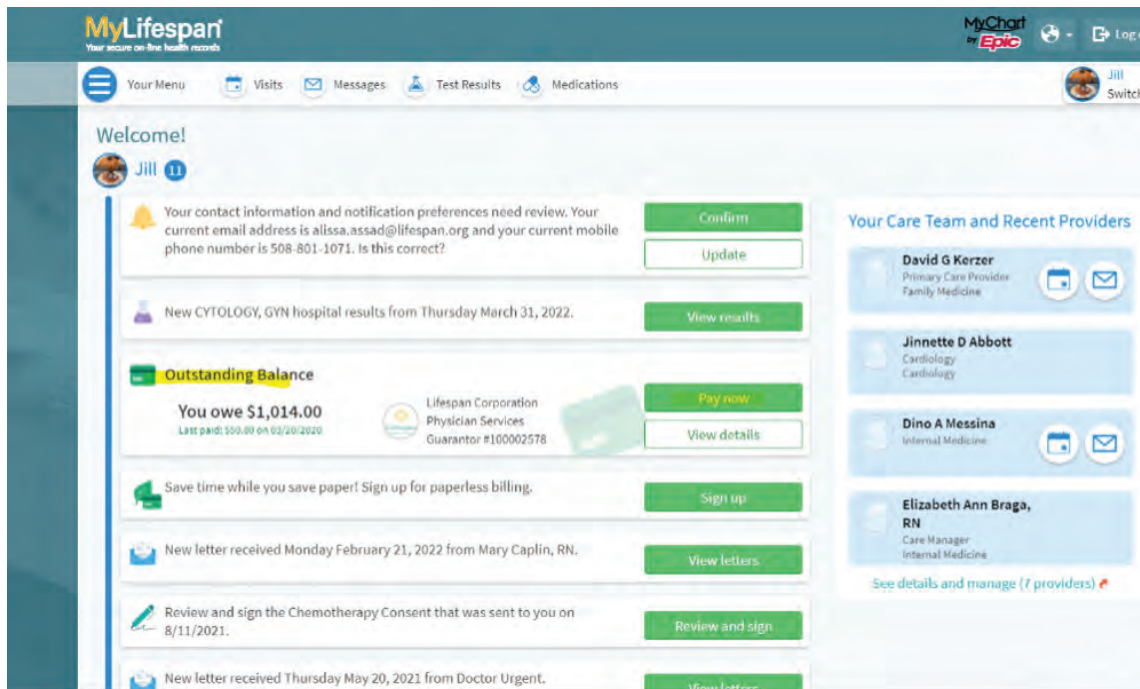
MyLifespan
Your secure on-line health records

MyChart by Epic

Log

Your Menu Visits Messages Test Results Medications

Jill
Switch

Welcome!

Jill 11

Your contact information and notification preferences need review. Your current email address is alissa.assad@lifespan.org and your current mobile phone number is 508-801-1071. Is this correct?

Confirm

Update

New CYTOLOGY, GYN hospital results from Thursday March 31, 2022.

View results

Outstanding Balance

You owe $1,014.00
Last paid: $50.00 on 03/20/2020

Lifespan Corporation
Physician Services
Guarantor #100002578

Pay now

View details

Save time while you save paper! Sign up for paperless billing.

Sign up

New letter received Monday February 21, 2022 from Mary Caplin, RN.

View letters

Review and sign the Chemotherapy Consent that was sent to you on 8/11/2021.

Review and sign

New letter received Thursday May 20, 2021 from Doctor Urgent.

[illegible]

Your Care Team and Recent Providers

David G Kerzer
Primary Care Provider
Family Medicine

Jinnette D Abbott
Cardiology
Cardiology

Dino A Messina
Internal Medicine

Elizabeth Ann Braga, RN
Care Manager
Internal Medicine

See details and manage (7 providers)